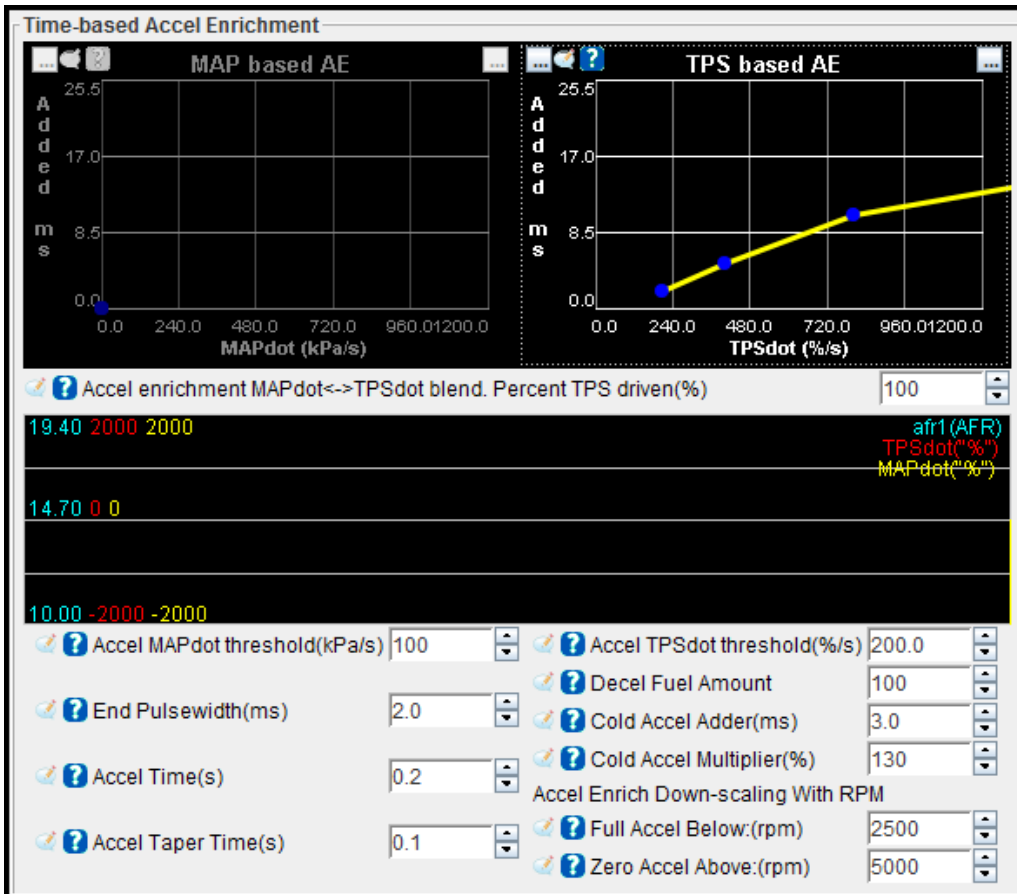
Time-based Accel Enrichment

MAP based AE

Added ms

25.5

17.0

8.5

0.0

0.0 240.0 480.0 720.0 960.0 1200.0

MAPdot (kPa/s)

TPS based AE

Added ms

25.5

17.0

8.5

0.0

0.0 240.0 480.0 720.0 960.0 1200.0

TPSdot (%/s)

Accel enrichment MAPdot<->TPSdot blend. Percent TPS driven(%) 100

19.40 2000 2000

afr1 (AFR)
TPSdot("%")
MAPdot("%")

14.70 0 0

10.00 -2000 -2000

Accel MAPdot threshold(kPa/s) 100

End Pulsewidth(ms) 2.0

Accel Time(s) 0.2

Accel Taper Time(s) 0.1

Accel TPSdot threshold(%/s) 200.0

Decel Fuel Amount 100

Cold Accel Adder(ms) 3.0

Cold Accel Multiplier(%) 130

Accel Enrich Down-scaling With RPM

Full Accel Below:(rpm) 2500

Zero Accel Above:(rpm) 5000